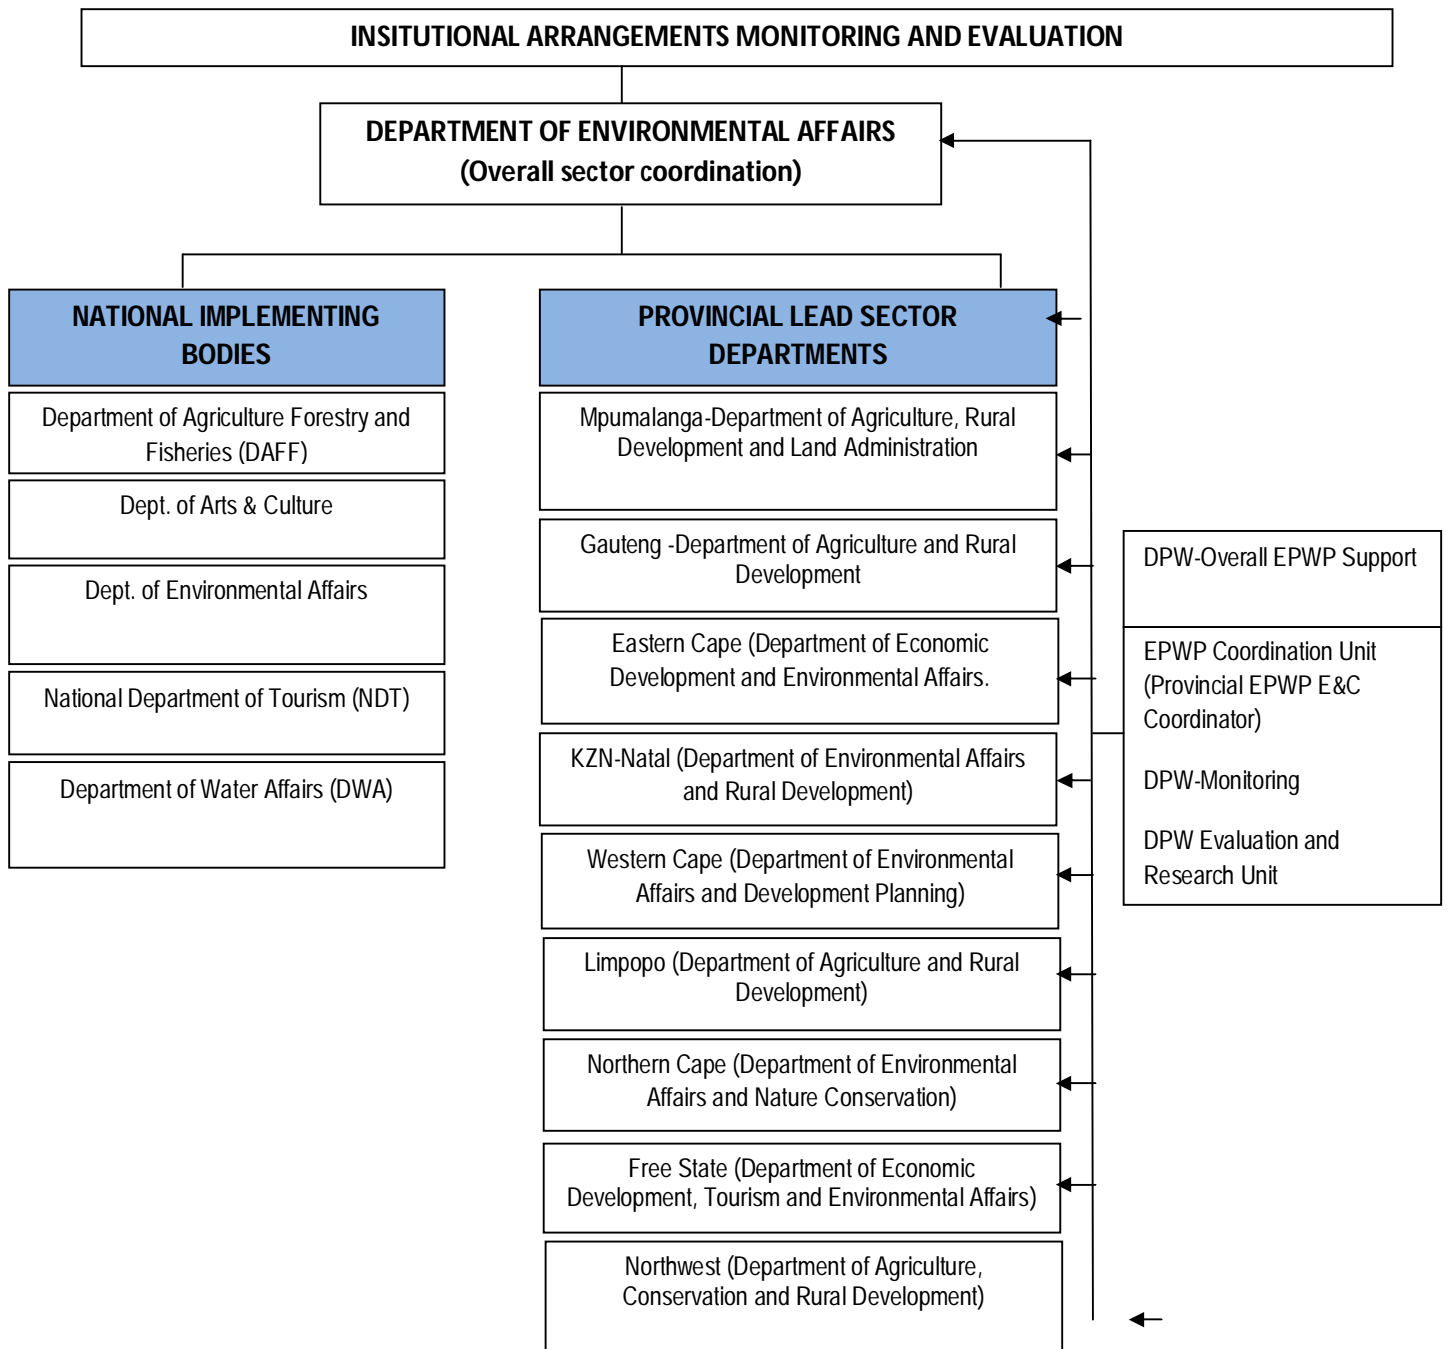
INSITUTIONAL ARRANGEMENTS MONITORING AND EVALUATION

DEPARTMENT OF ENVIRONMENTAL AFFAIRS
(Overall sector coordination)

NATIONAL IMPLEMENTING BODIES

Department of Agriculture Forestry and Fisheries (DAFF)

Dept. of Arts & Culture

Dept. of Environmental Affairs

National Department of Tourism (NDT)

Department of Water Affairs (DWA)

PROVINCIAL LEAD SECTOR DEPARTMENTS

Mpumalanga-Department of Agriculture, Rural Development and Land Administration

Gauteng -Department of Agriculture and Rural Development

Eastern Cape (Department of Economic Development and Environmental Affairs.

KZN-Natal (Department of Environmental Affairs and Rural Development)

Western Cape (Department of Environmental Affairs and Development Planning)

Limpopo (Department of Agriculture and Rural Development)

Northern Cape (Department of Environmental Affairs and Nature Conservation)

Free State (Department of Economic Development, Tourism and Environmental Affairs)

Northwest (Department of Agriculture, Conservation and Rural Development)

DPW-Overall EPWP Support

EPWP Coordination Unit (Provincial EPWP E&C Coordinator)

DPW-Monitoring

DPW Evaluation and Research Unit